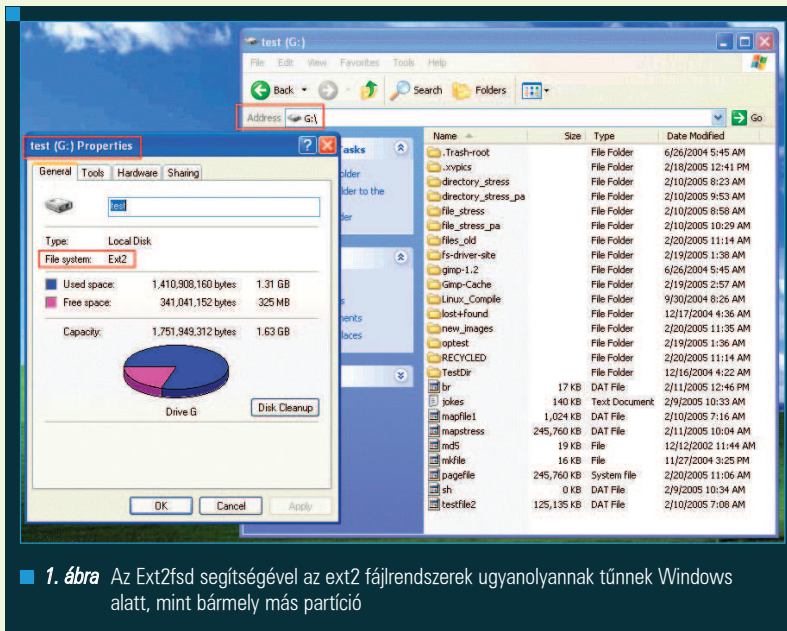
test (G:)

File Edit View Favorites Tools Help

Back Search Folders

Address G:\ Go

test (G:) Properties

General Tools Hardware Sharing

test

Type: Local Disk
File system: Ext2

Used space: 1,410,908,160 bytes 1.31 GB
Free space: 341,041,152 bytes 325 MB

Capacity: 1,751,949,312 bytes 1.63 GB

Drive G

Disk Cleanup

OK Cancel Apply

Tasks
older
lder to the
lder
s
ments
laces

| Name | Size | Type | Date Modified |
|---|---|---|---|
| .Trash-root | | File Folder | 6/26/2004 5:45 AM |
| .xvpics | | File Folder | 2/18/2005 12:41 PM |
| directory_stress | | File Folder | 2/10/2005 8:23 AM |
| directory_stress_pa | | File Folder | 2/10/2005 9:53 AM |
| file_stress | | File Folder | 2/10/2005 8:58 AM |
| file_stress_pa | | File Folder | 2/10/2005 10:29 AM |
| files_old | | File Folder | 2/20/2005 11:14 AM |
| fs-driver-site | | File Folder | 2/19/2005 1:38 AM |
| gimp-1.2 | | File Folder | 6/26/2004 5:45 AM |
| Gimp-Cache | | File Folder | 2/19/2005 2:57 AM |
| Linux_Compile | | File Folder | 9/30/2004 8:26 AM |
| lost+found | | File Folder | 12/17/2004 4:36 AM |
| new_images | | File Folder | 2/20/2005 11:35 AM |
| optest | | File Folder | 2/19/2005 1:36 AM |
| RECYCLED | | File Folder | 2/20/2005 11:14 AM |
| TestDir | | File Folder | 12/16/2004 4:22 AM |
| br | 17 KB | DAT File | 2/11/2005 12:46 PM |
| jokes | 140 KB | Text Document | 2/9/2005 10:33 AM |
| mapfile1 | 1,024 KB | DAT File | 2/10/2005 7:16 AM |
| mapstress | 245,760 KB | DAT File | 2/11/2005 10:04 AM |
| md5 | 19 KB | File | 12/12/2002 11:44 AM |
| mkfile | 16 KB | File | 11/27/2004 3:25 PM |
| pagefile | 245,760 KB | System file | 2/20/2005 11:06 AM |
| sh | 0 KB | DAT File | 2/9/2005 10:34 AM |
| testfile2 | 125,135 KB | DAT File | 2/10/2005 7:08 AM |

1. ábra Az Ext2fsd segítségével az ext2 fájlrendszerek ugyanolyannak tűnnek Windows alatt, mint bármely más partíció